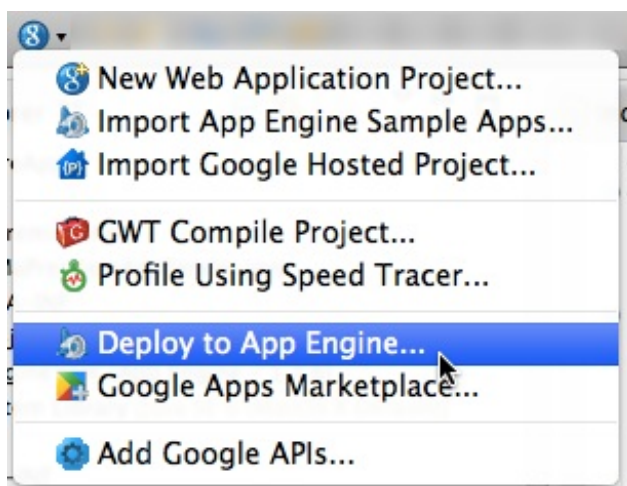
New Web Application Project...
Import App Engine Sample Apps...
Import Google Hosted Project...

GWT Compile Project...
Profile Using Speed Tracer...

Deploy to App Engine...
Google Apps Marketplace...

Add Google APIs...